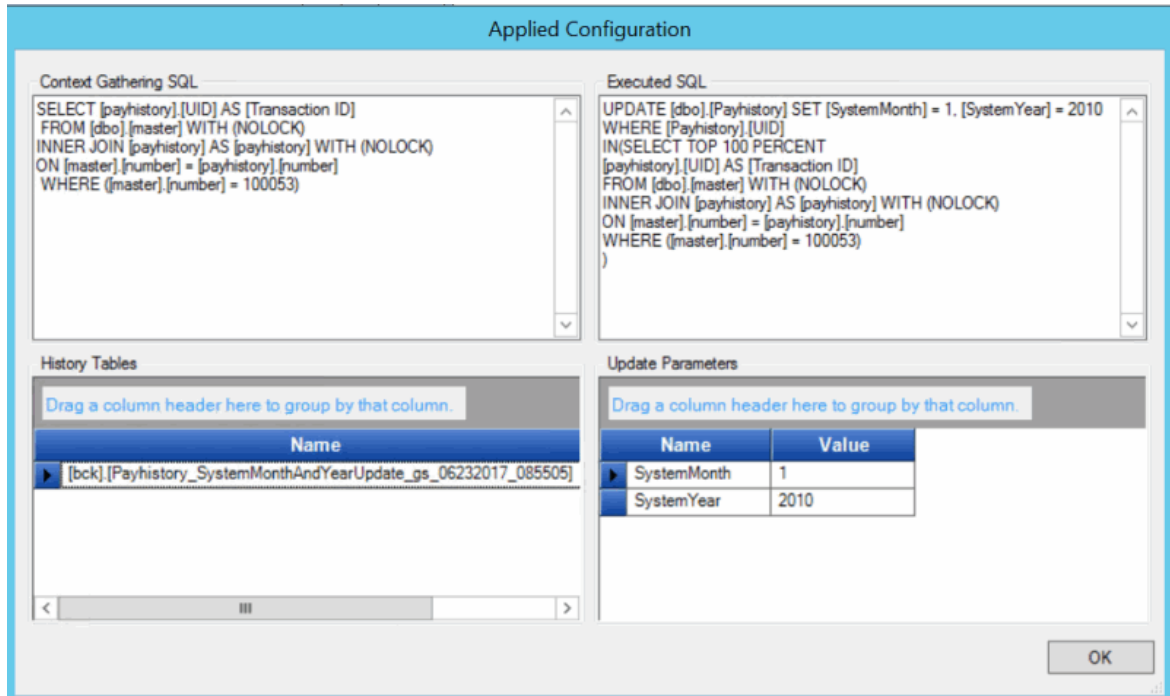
Applied Configuration

Context Gathering SQL

SELECT [payhistory].[UID] AS [Transaction ID]
FROM [dbo].[master] WITH (NOLOCK)
INNER JOIN [payhistory] AS [payhistory] WITH (NOLOCK)
ON [master].[number] = [payhistory].[number]
WHERE ([master].[number] = 100053)

Executed SQL

UPDATE [dbo].[Payhistory] SET [SystemMonth] = 1, [SystemYear] = 2010
WHERE [Payhistory].[UID]
IN(SELECT TOP 100 PERCENT
[payhistory].[UID] AS [Transaction ID]
FROM [dbo].[master] WITH (NOLOCK)
INNER JOIN [payhistory] AS [payhistory] WITH (NOLOCK)
ON [master].[number] = [payhistory].[number]
WHERE ([master].[number] = 100053)
)

History Tables

Drag a column header here to group by that column.

| Name |
|---|
| [bck].[Payhistory_SystemMonthAndYearUpdate_gs_06232017_085505] |

Update Parameters

Drag a column header here to group by that column.

| Name | Value |
|---|---|
| SystemMonth | 1 |
| SystemYear | 2010 |

OK